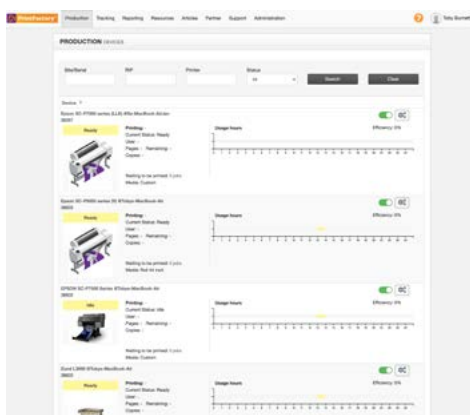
PrintFactory Production Tracking Reporting Resources Articles Partner Support Administration

Toby Burnett

PRODUCTION DEVICES

Site/Serial RIP Printer Status

All

Search Clear

Device

Epson SC-P7500 series (LLS) 8Ss MacBook Air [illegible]

Ready

Printing:
Current Status: Ready
User: -
Pages: - Remaining: -
Copies: -

Usage hours

Efficiency: 0%

Waiting to be printed: 0 jobs
Media: Custom

Epson SC-P9500 series (S) 8Tokyo MacBook Air

Ready

Printing:
Current Status: Ready
User: -
Pages: - Remaining: -
Copies: -

Usage hours

Efficiency: 0%

Waiting to be printed: 0 jobs
Media: Roll 44 inch

EPSON SC-P7000 Series 8Tokyo MacBook Air

Idle

Printing:
Current Status: Idle
User: -
Pages: - Remaining: -
Copies: -

Usage hours

Efficiency: 0%

Waiting to be printed: 0 jobs
Media: Custom

Zund L3000 8Tokyo MacBook Air

Ready

Printing:
Current Status: Ready
User: -
Pages: - Remaining: -
Copies: -

Usage hours

Efficiency: 0%